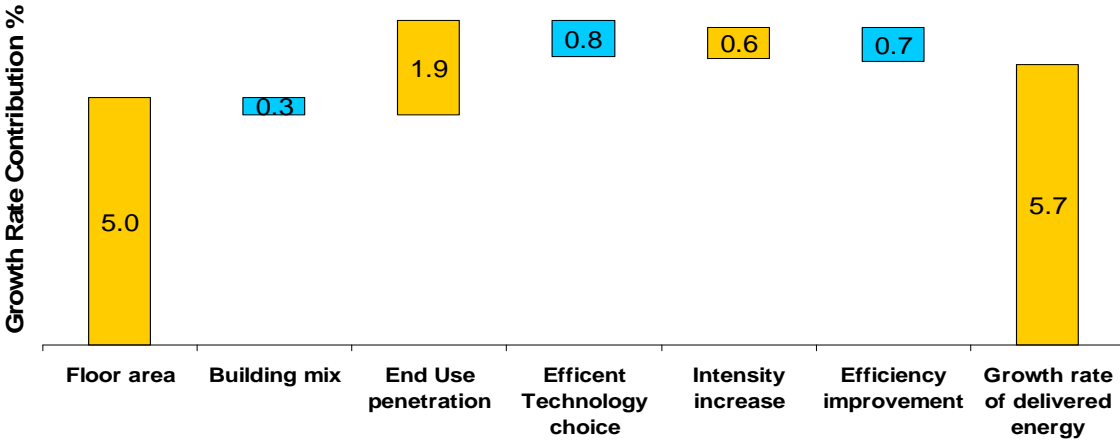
Growth Rate Contribution %

5.0

0.3

1.9

0.8

0.6

0.7

5.7

Floor area

Building mix

End Use penetration

Efficent Technology choice

Intensity increase

Efficiency improvement

Growth rate of delivered energy